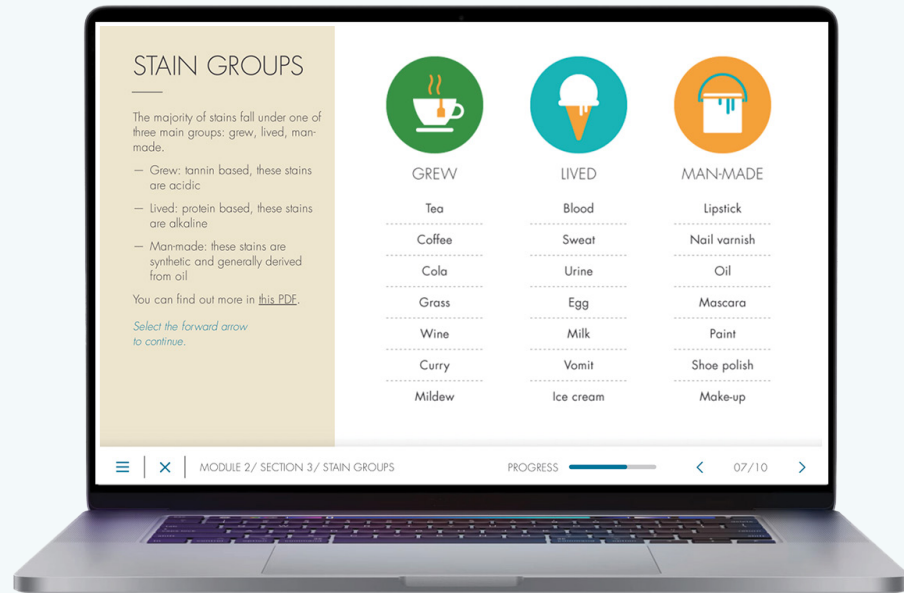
STAIN GROUPS

The majority of stains fall under one of three main groups: grew, lived, man-made.

— Grew: tannin based, these stains are acidic

— Lived: protein based, these stains are alkaline

— Man-made: these stains are synthetic and generally derived from oil

You can find out more in this PDF.

Select the forward arrow to continue.

| GREW | LIVED | MAN-MADE |
|---|---|---|
| Tea | Blood | Lipstick |
| Coffee | Sweat | Nail varnish |
| Cola | Urine | Oil |
| Grass | Egg | Mascara |
| Wine | Milk | Paint |
| Curry | Vomit | Shoe polish |
| Mildew | Ice cream | Make-up |

MODULE 2/ SECTION 3/ STAIN GROUPS

PROGRESS

07/10